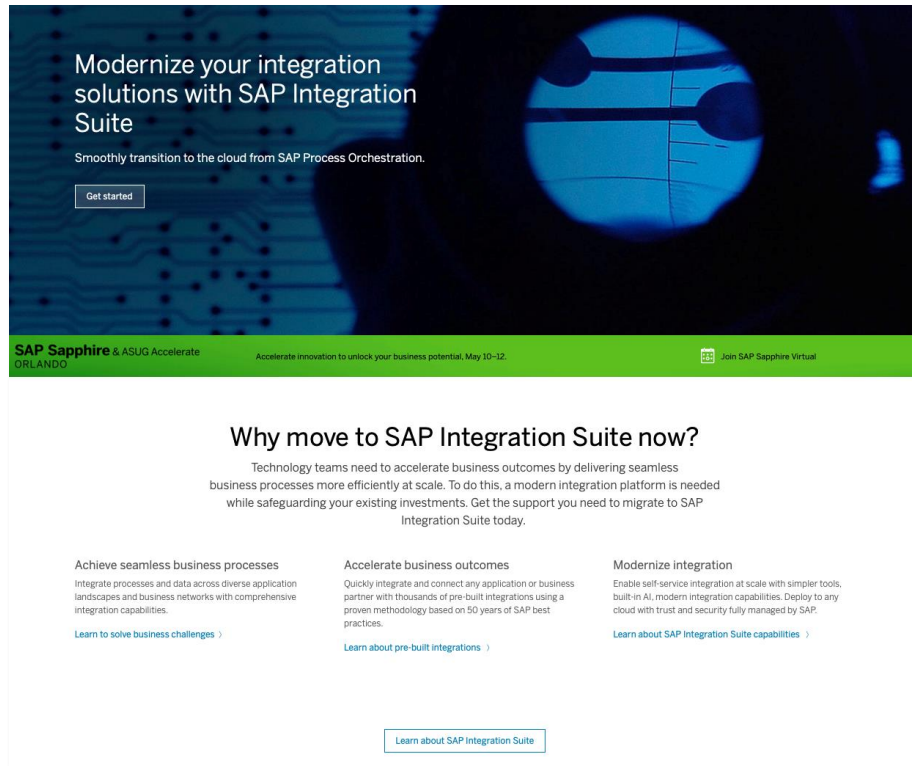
Modernize your integration solutions with SAP Integration Suite

Smoothly transition to the cloud from SAP Process Orchestration.

Get started

SAP Sapphire & ASUG Accelerate
ORLANDO

Accelerate innovation to unlock your business potential, May 10–12.

Join SAP Sapphire Virtual

Why move to SAP Integration Suite now?

Technology teams need to accelerate business outcomes by delivering seamless business processes more efficiently at scale. To do this, a modern integration platform is needed while safeguarding your existing investments. Get the support you need to migrate to SAP Integration Suite today.

Achieve seamless business processes

Integrate processes and data across diverse application landscapes and business networks with comprehensive integration capabilities.

Learn to solve business challenges ›

Accelerate business outcomes

Quickly integrate and connect any application or business partner with thousands of pre-built integrations using a proven methodology based on 50 years of SAP best practices.

Learn about pre-built integrations ›

Modernize integration

Enable self-service integration at scale with simpler tools, built-in AI, modern integration capabilities. Deploy to any cloud with trust and security fully managed by SAP.

Learn about SAP Integration Suite capabilities ›

Learn about SAP Integration Suite